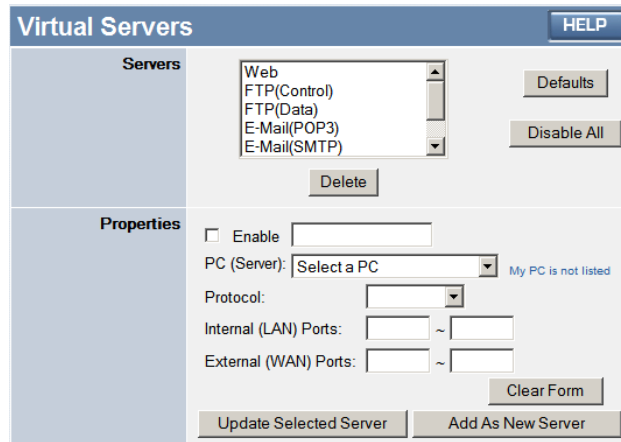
Virtual Servers

HELP

Servers

Web
FTP(Control)
FTP(Data)
E-Mail(POP3)
E-Mail(SMTP)

Defaults

Disable All

Delete

Properties

Enable

PC (Server): Select a PC

My PC is not listed

Protocol:

Internal (LAN) Ports: ~

External (WAN) Ports: ~

Clear Form

Update Selected Server

Add As New Server